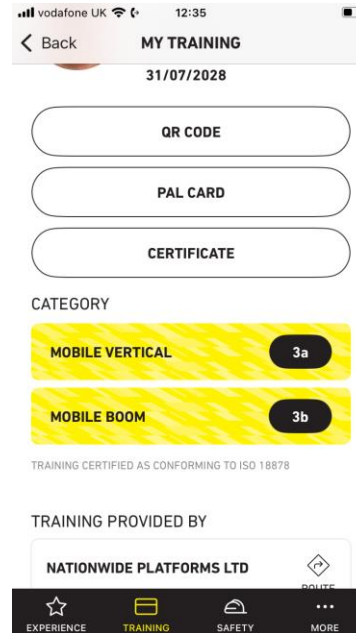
vodafone UK 12:35
Back MY TRAINING
31/07/2028

QR CODE

PAL CARD

CERTIFICATE

CATEGORY

MOBILE VERTICAL 3a

MOBILE BOOM 3b

TRAINING CERTIFIED AS CONFORMING TO ISO 18878

TRAINING PROVIDED BY

NATIONWIDE PLATFORMS LTD

ROUTE

EXPERIENCE TRAINING SAFETY MORE